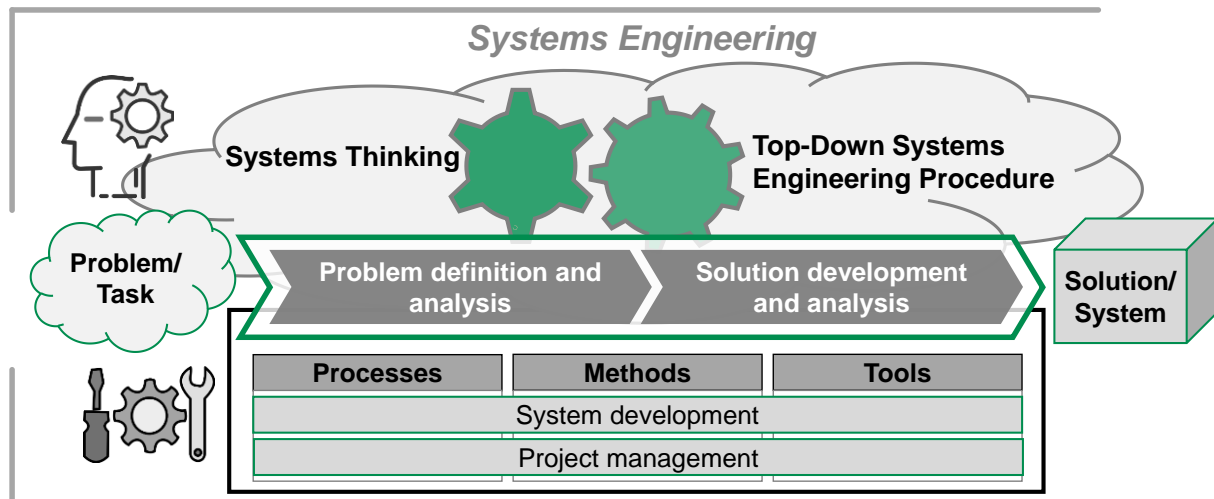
Systems Engineering

Systems Thinking

Top-Down Systems Engineering Procedure

Problem/ Task

Problem definition and analysis

Solution development and analysis

Solution/ System

| Processes | Methods | Tools |
|---|---|---|

System development

Project management